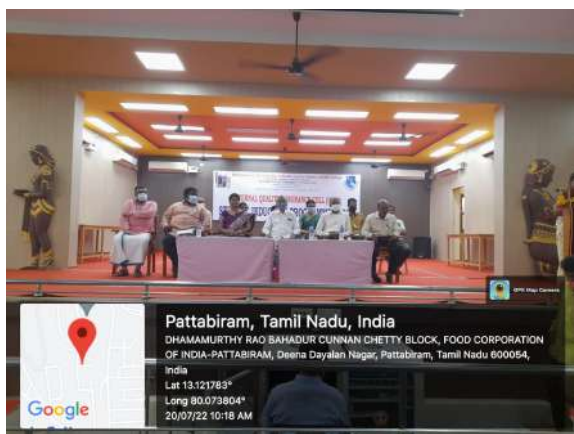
GPS Map Camera

Pattabiram, Tamil Nadu, India

DHAMAMURTHY RAO BAHADUR CUNNAN CHETTY BLOCK, FOOD CORPORATION OF INDIA-PATTABIRAM, Deena Dayalan Nagar, Pattabiram, Tamil Nadu 600054, India

Lat 13.121783°

Long 80.073804°

20/07/22 10:18 AM

Google